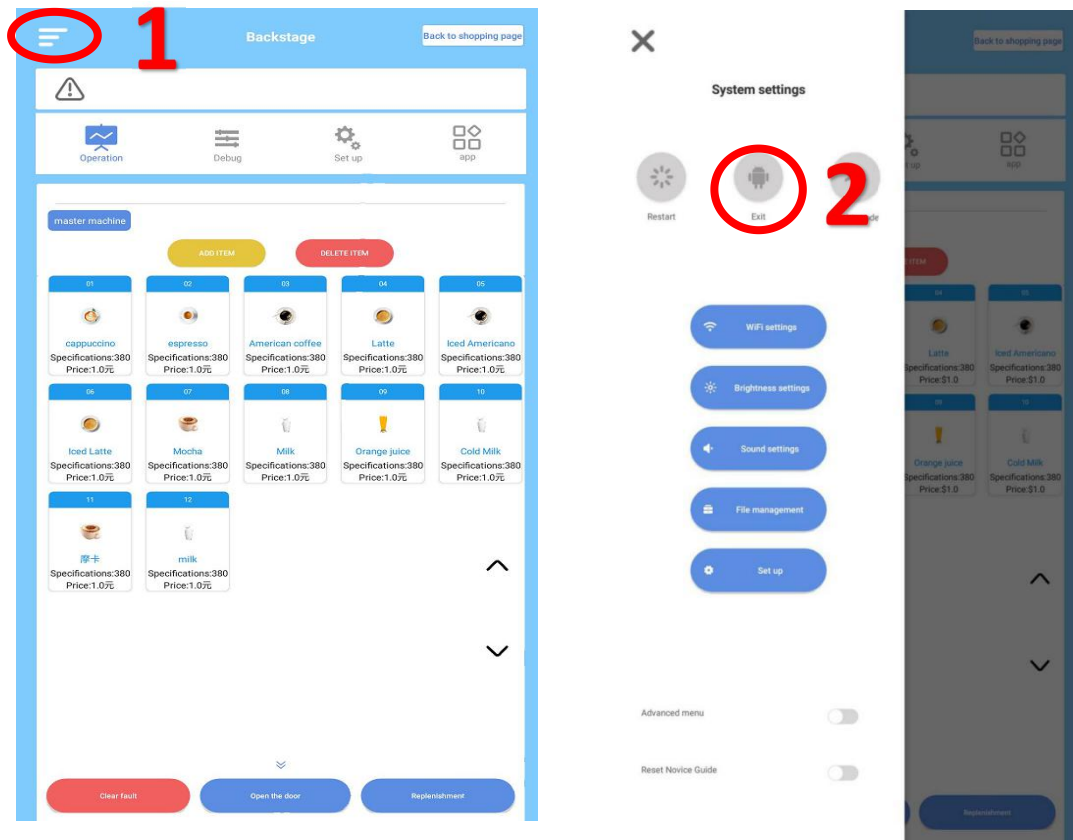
1

Backstage

Back to shopping page

Operation
Debug
Set up
app

master machine

ADD ITEM
DELETE ITEM

| 01 | 02 | 03 | 04 | 05 |
|---|---|---|---|---|
| cappuccino<br>Specifications:380<br>Price:1.0元 | espresso<br>Specifications:380<br>Price:1.0元 | American coffee<br>Specifications:380<br>Price:1.0元 | Latte<br>Specifications:380<br>Price:1.0元 | Iced Americano<br>Specifications:380<br>Price:1.0元 |
| 06 | 07 | 08 | 09 | 10 |
| Iced Latte<br>Specifications:380<br>Price:1.0元 | Mocha<br>Specifications:380<br>Price:1.0元 | Milk<br>Specifications:380<br>Price:1.0元 | Orange juice<br>Specifications:380<br>Price:1.0元 | Cold Milk<br>Specifications:380<br>Price:1.0元 |
| 11 | 12 | | | |
| 摩卡<br>Specifications:380<br>Price:1.0元 | milk<br>Specifications:380<br>Price:1.0元 | | | |

Clear fault
Open the door
Replenishment

System settings

Restart
Exit
2
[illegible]de

WiFi settings
Brightness settings
Sound settings
File management
Set up

Advanced menu
Reset Novice Guide

Back to shopping page
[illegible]t up
app
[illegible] ITEM
04
05
Latte
Specifications:380
Price:$1.0
Iced Americano
Specifications:380
Price:$1.0
09
10
Orange juice
Specifications:380
Price:$1.0
Cold Milk
Specifications:380
Price:$1.0
Replenishment